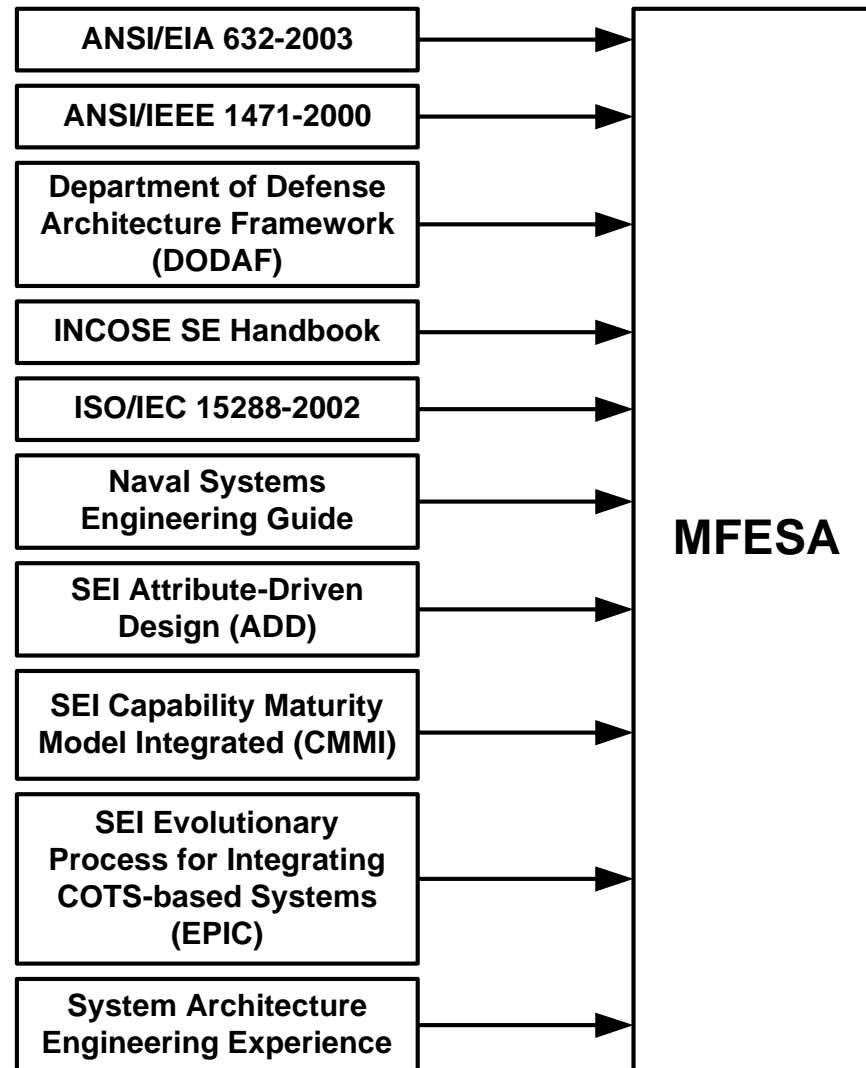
ANSI/EIA 632-2003

ANSI/IEEE 1471-2000

Department of Defense Architecture Framework (DODAF)

INCOSE SE Handbook

ISO/IEC 15288-2002

Naval Systems Engineering Guide

SEI Attribute-Driven Design (ADD)

SEI Capability Maturity Model Integrated (CMMI)

SEI Evolutionary Process for Integrating COTS-based Systems (EPIC)

System Architecture Engineering Experience

MFESA